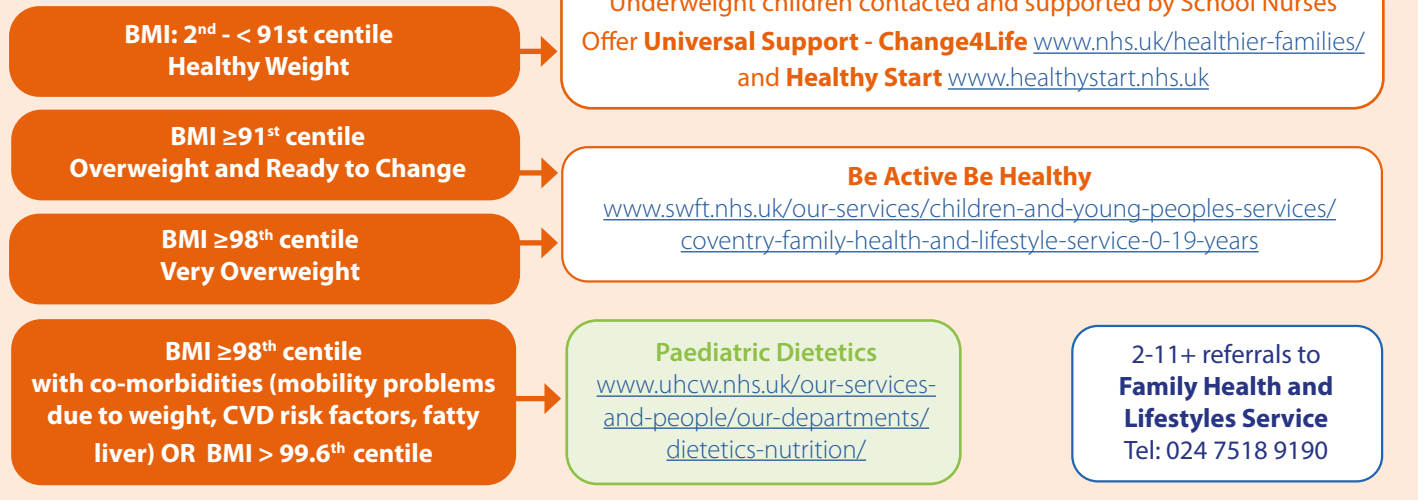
BMI: 2$^{nd}$ - < 91st centile
Healthy Weight

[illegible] children contacted and supported by School Nurses
Offer **Universal Support** - **Change4Life** www.nhs.uk/healthier-families/ and **Healthy Start** www.healthystart.nhs.uk

BMI ≥91$^{st}$ centile
Overweight and Ready to Change

BMI ≥98$^{th}$ centile
Very Overweight

Be Active Be Healthy
www.swft.nhs.uk/our-services/children-and-young-peoples-services/coventry-family-health-and-lifestyle-service-0-19-years

BMI ≥98$^{th}$ centile
with co-morbidities (mobility problems due to weight, CVD risk factors, fatty liver) OR BMI > 99.6$^{th}$ centile

Paediatric Dietetics
www.uhcw.nhs.uk/our-services-and-people/our-departments/dietetics-nutrition/

2-11+ referrals to
Family Health and Lifestyles Service
Tel: 024 7518 9190